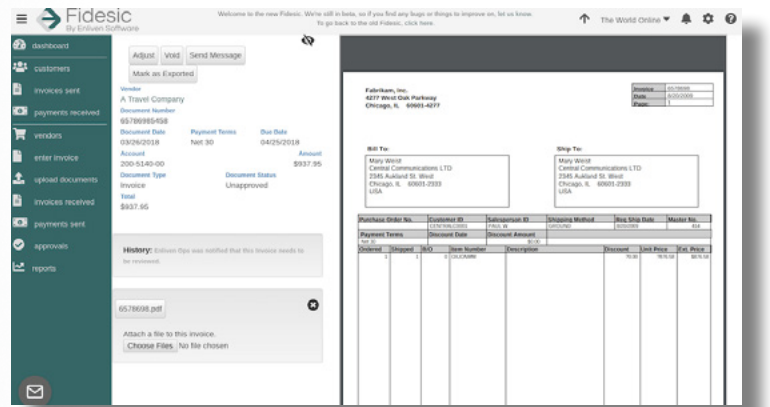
Fidesic
By Enliven Software

Welcome to the new Fidesic. We're still in beta, so if you find any bugs or things to improve on, let us know. To go back to the old Fidesic, click here.

The World Online

dashboard
customers
invoices sent
payments received
vendors
enter invoice
upload documents
invoices received
payments sent
approvals
reports

Adjust Void Send Message
Mark as Exported

Vendor
A Travel Company
Document Number
65786985458
Document Date
03/26/2018
Payment Terms
Net 30
Due Date
04/25/2018
Account
200-5140-00
Amount
$937.95
Document Type
Invoice
Document Status
Unapproved
Total
$937.95

History: Enliven Ops was notified that this invoice needs to be reviewed.

6578698.pdf

Attach a file to this invoice.
Choose Files No file chosen

Fabrikam, Inc.
4277 West Oak Parkway
Chicago, IL 60601-4277

| Invoice | 6578698 |
|---|---|
| Date | 3/26/2008 |
| Page | 1 |

Bill To:
Mary Weist
Central Communications LTD
2345 Aukland St. West
Chicago, IL 60601-2333
USA

Ship To:
Mary Weist
Central Communications LTD
2345 Aukland St. West
Chicago, IL 60601-2333
USA

| Purchase Order No. | Customer ID | Salesperson ID | Shipping Method | Req Ship Date | Master No. |
|---|---|---|---|---|---|
| | CENTRALC0001 | PAUL W | GROUND | 3/26/2008 | 414 |

| Payment Terms | Discount Date | Discount Amount |
|---|---|---|
| Net 30 | | $0.00 |

| Ordered | Shipped | B/O | Item Number | Description | Discount | Unit Price | Ext. Price |
|---|---|---|---|---|---|---|---|
| 1 | 1 | 0 | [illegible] | | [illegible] | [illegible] | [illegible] |